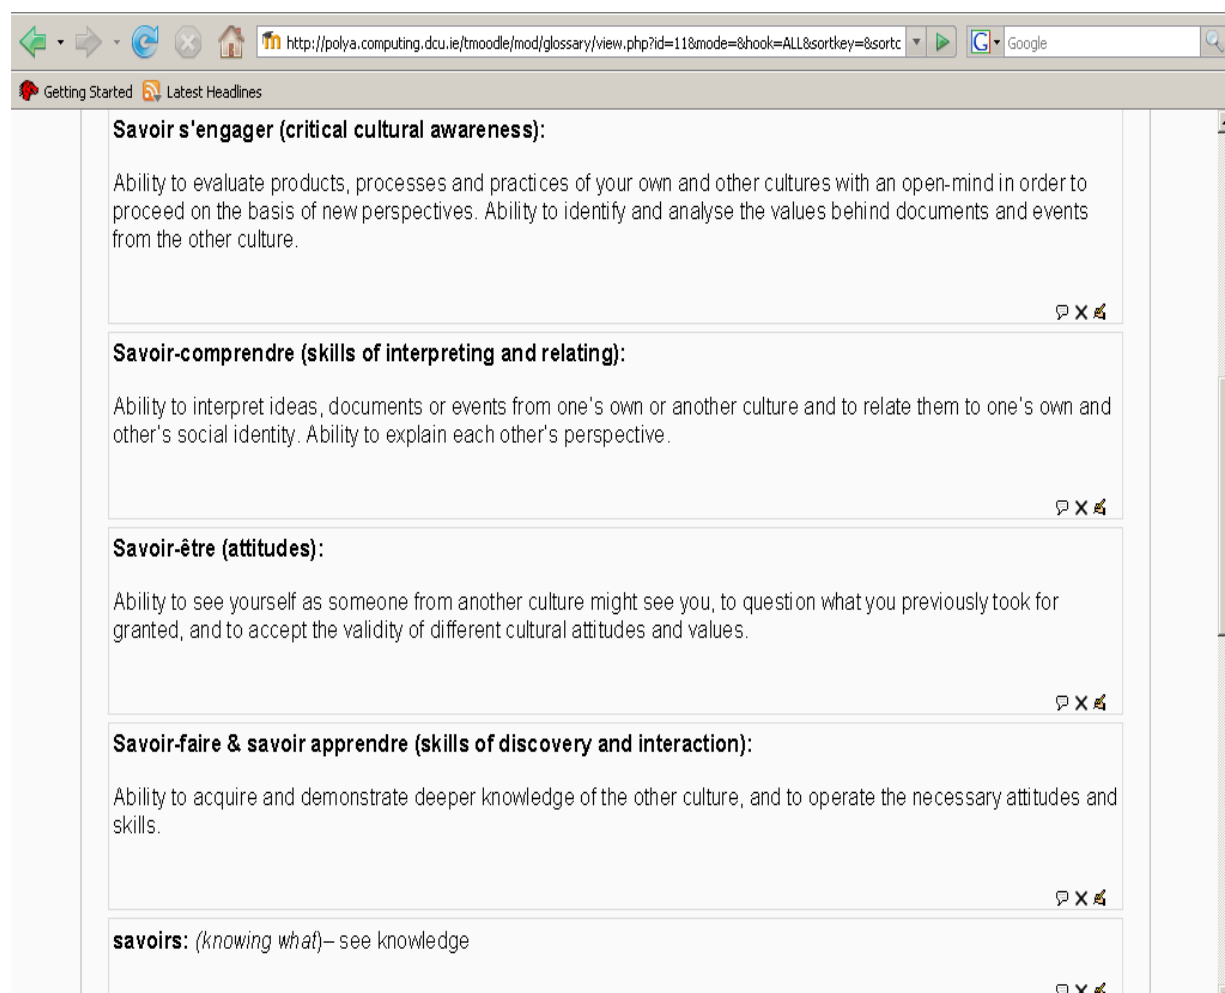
http://polya.computing.dcu.ie/tmoodle/mod/glossary/view.php?id=11&mode=&hook=ALL&sortkey=&sortc

Google

Getting Started Latest Headlines

**Savoir s'engager (critical cultural awareness):**

Ability to evaluate products, processes and practices of your own and other cultures with an open-mind in order to proceed on the basis of new perspectives. Ability to identify and analyse the values behind documents and events from the other culture.

**Savoir-comprendre (skills of interpreting and relating):**

Ability to interpret ideas, documents or events from one's own or another culture and to relate them to one's own and other's social identity. Ability to explain each other's perspective.

**Savoir-être (attitudes):**

Ability to see yourself as someone from another culture might see you, to question what you previously took for granted, and to accept the validity of different cultural attitudes and values.

**Savoir-faire & savoir apprendre (skills of discovery and interaction):**

Ability to acquire and demonstrate deeper knowledge of the other culture, and to operate the necessary attitudes and skills.

**savoirs:** *(knowing what)*– see knowledge